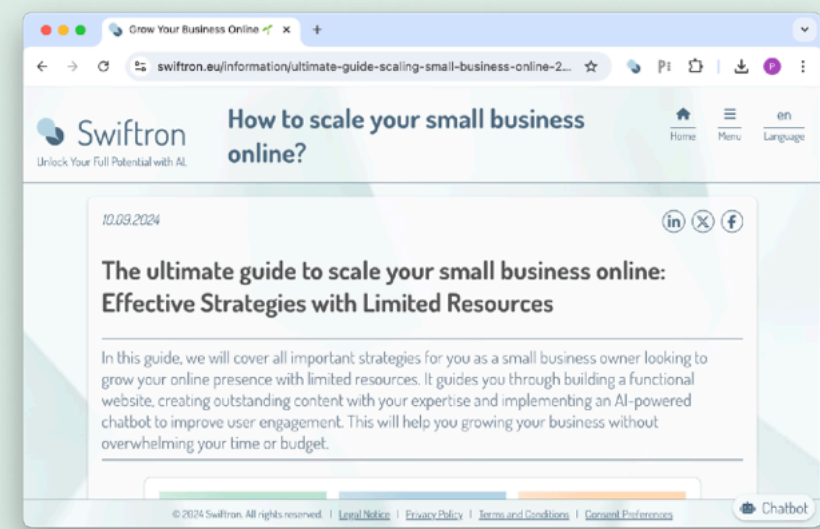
Grow Your Business Online 🌱 ×
+

swiftron.eu/information/ultimate-guide-scaling-small-business-online-2...

Swiftron
Unlock Your Full Potential with AI.

How to scale your small business online?

Home
Menu
en
Language

10.09.2024

The ultimate guide to scale your small business online: Effective Strategies with Limited Resources

In this guide, we will cover all important strategies for you as a small business owner looking to grow your online presence with limited resources. It guides you through building a functional website, creating outstanding content with your expertise and implementing an AI-powered chatbot to improve user engagement. This will help you growing your business without overwhelming your time or budget.

© 2024 Swiftron. All rights reserved. | Legal Notice | Privacy Policy | Terms and Conditions | Consent Preferences

Chatbot